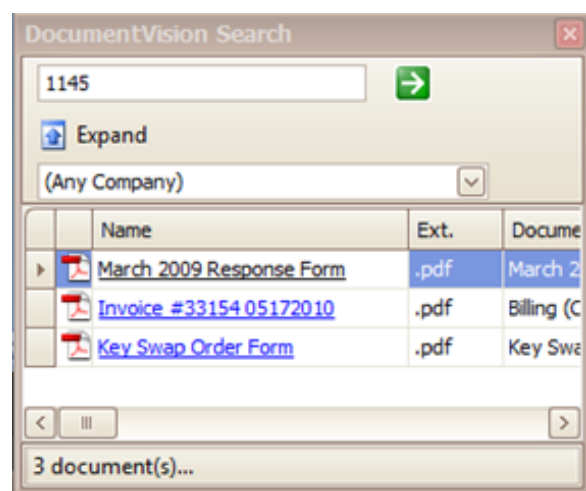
DocumentVision Search

1145

Expand

(Any Company)

| | | Name | Ext. | Docume |
|---|---|---|---|---|
| | | March 2009 Response Form | .pdf | March 2 |
| | | Invoice #33154 05172010 | .pdf | Billing (C |
| | | Key Swap Order Form | .pdf | Key Swa |

3 document(s)...